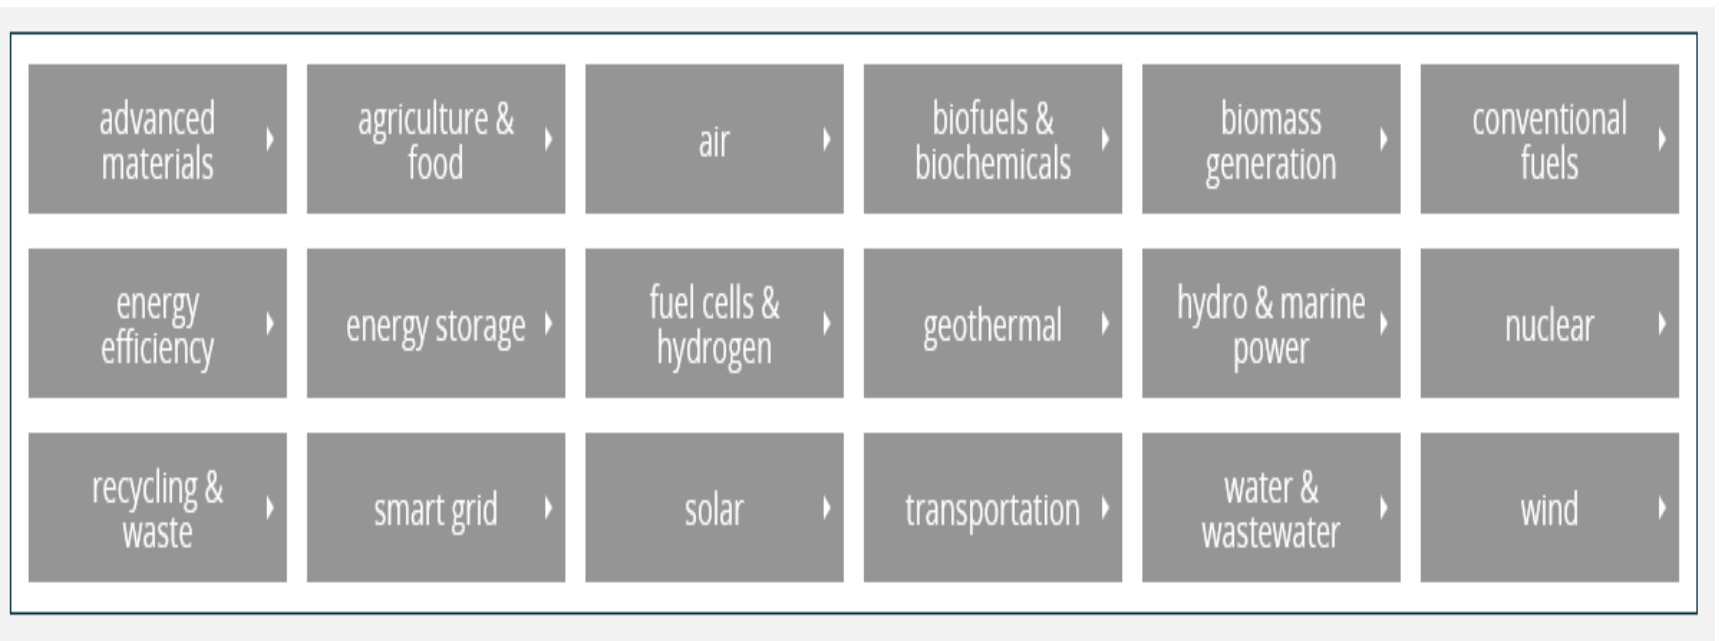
advanced materials

agriculture & food

air

biofuels & biochemicals

biomass generation

conventional fuels

energy efficiency

energy storage

fuel cells & hydrogen

geothermal

hydro & marine power

nuclear

recycling & waste

smart grid

solar

transportation

water & wastewater

wind